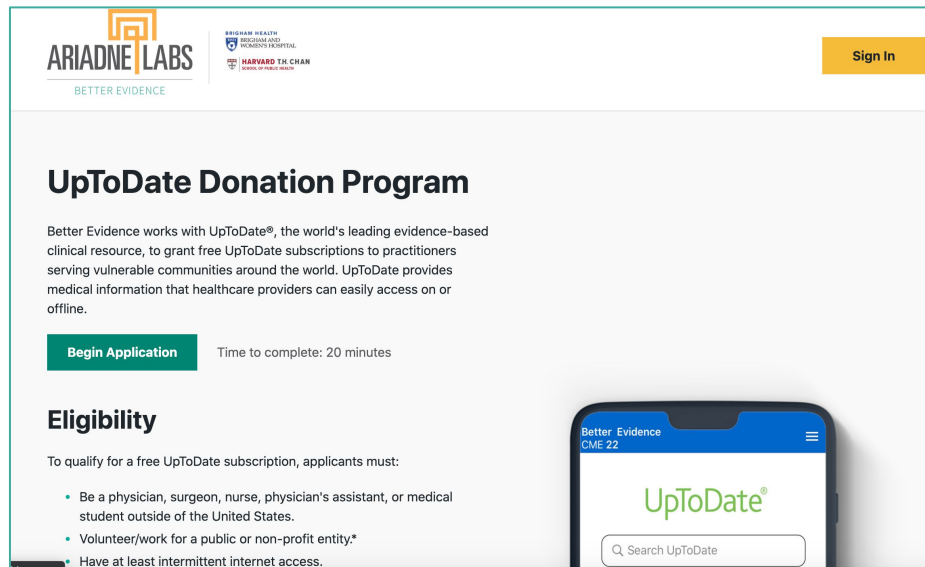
ARIADNE LABS
BETTER EVIDENCE

BRIGHAM HEALTH
BRIGHAM AND WOMEN'S HOSPITAL

HARVARD T.H. CHAN
SCHOOL OF PUBLIC HEALTH

Sign In

UpToDate Donation Program

Better Evidence works with UpToDate®, the world's leading evidence-based clinical resource, to grant free UpToDate subscriptions to practitioners serving vulnerable communities around the world. UpToDate provides medical information that healthcare providers can easily access on or offline.

Begin Application

Time to complete: 20 minutes

Eligibility

To qualify for a free UpToDate subscription, applicants must:

• Be a physician, surgeon, nurse, physician's assistant, or medical student outside of the United States.
• Volunteer/work for a public or non-profit entity.*
• Have at least intermittent internet access.

Better Evidence
CME 22

UpToDate®

Search UpToDate